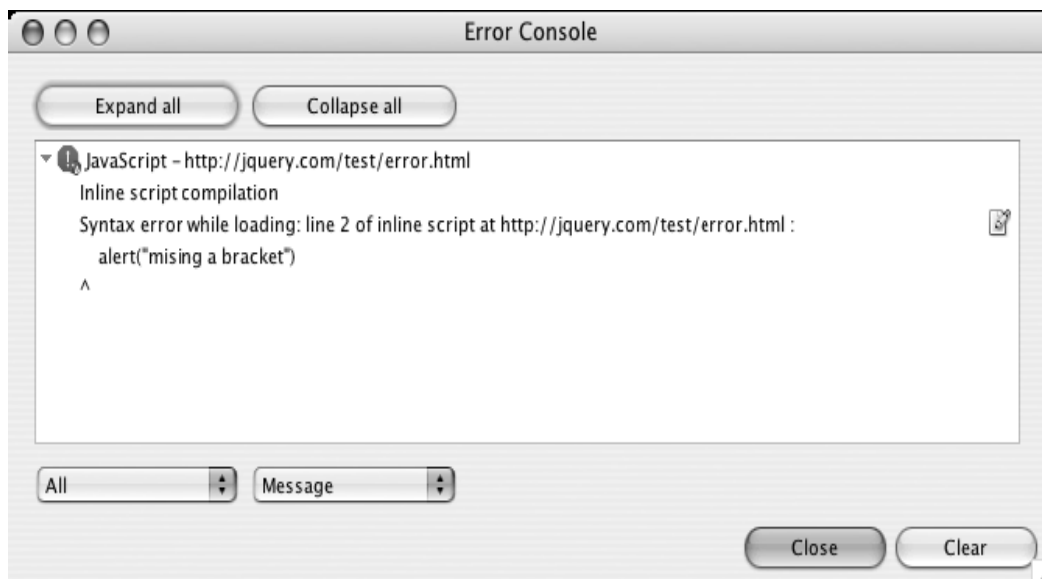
Error Console

Expand all

Collapse all

JavaScript – http://jquery.com/test/error.html

Inline script compilation

Syntax error while loading: line 2 of inline script at http://jquery.com/test/error.html :

alert("mising a bracket")

^

All

Message

Close

Clear